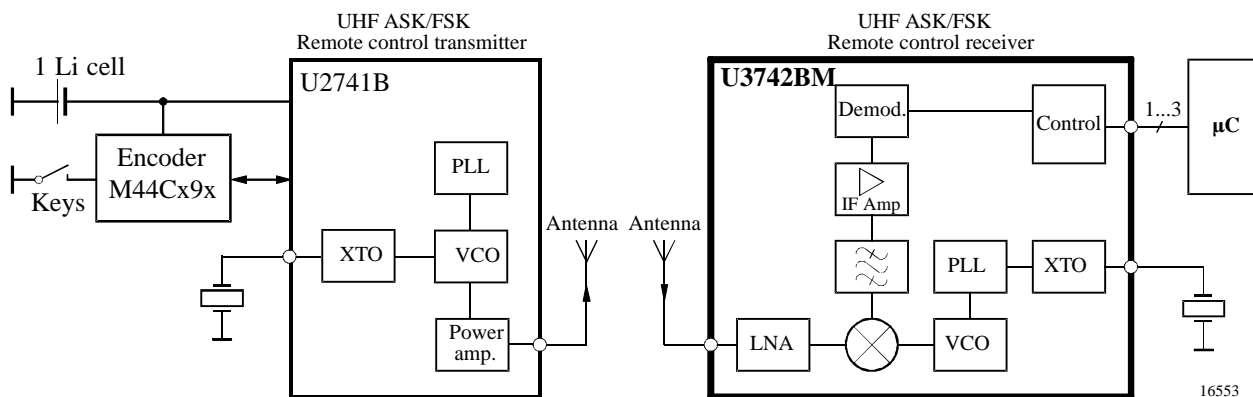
UHF ASK/FSK
Remote control transmitter

UHF ASK/FSK
Remote control receiver

1 Li cell

U2741B

U3742BM

Demod.

Control

1...3

µC

Encoder
M44Cx9x

Keys

PLL

IF Amp

Antenna

Antenna

XTO

VCO

PLL

XTO

Power
amp.

LNA

VCO

16553